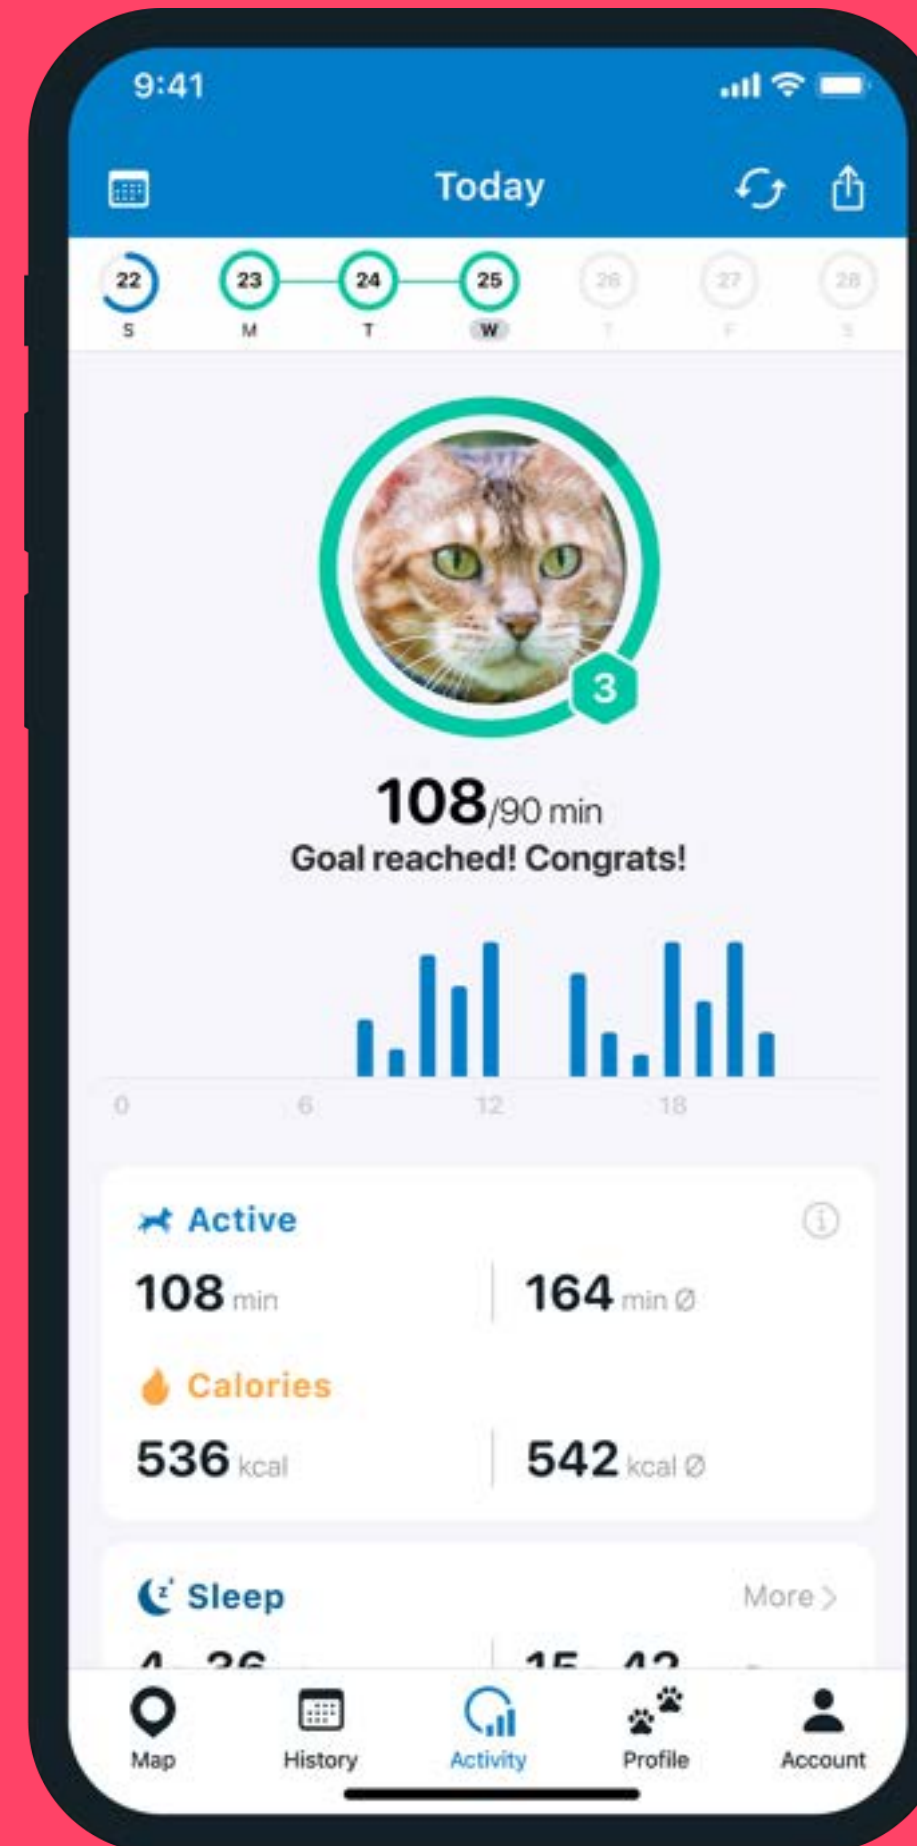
9:41

Today

22
S
23
M
24
T
25
W
26
T
27
F
28
S

3

108/90 min
Goal reached! Congrats!

0
6
12
18

Active
108 min
164 min Ø

Calories
536 kcal
542 kcal Ø

Sleep
More >
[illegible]

Map
History
Activity
Profile
Account